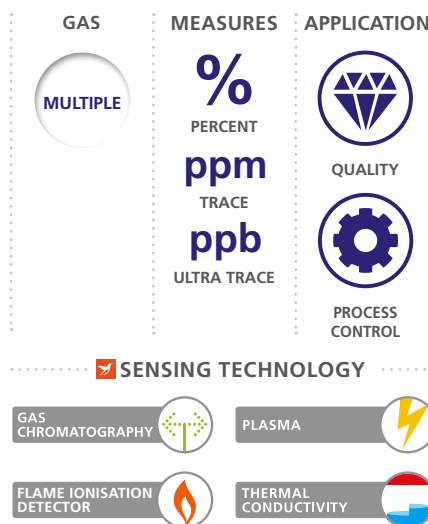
GAS

MULTIPLE

MEASURES

%

PERCENT

ppm

TRACE

ppb

ULTRA TRACE

APPLICATION

QUALITY

PROCESS CONTROL

SENSING TECHNOLOGY

GAS CHROMATOGRAPHY

PLASMA

FLAME IONISATION DETECTOR

THERMAL CONDUCTIVITY